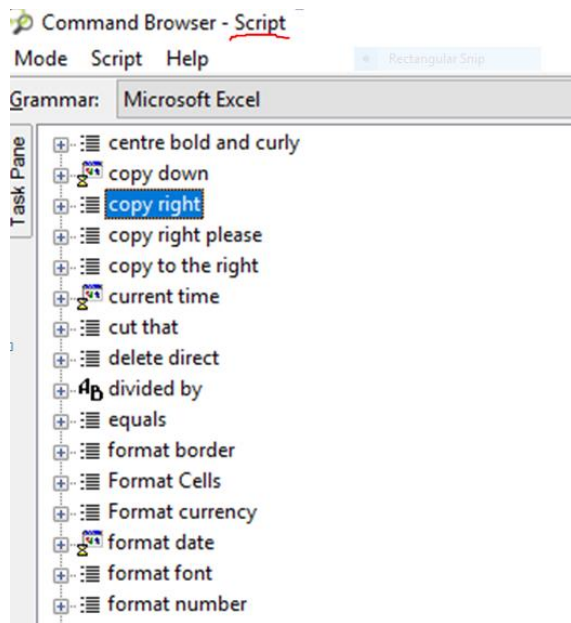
Command Browser - Script
Mode Script Help
Rectangular Snip
Grammar: Microsoft Excel
Task Pane
centre bold and curly
copy down
copy right
copy right please
copy to the right
current time
cut that
delete direct
divided by
equals
format border
Format Cells
Format currency
format date
format font
format number